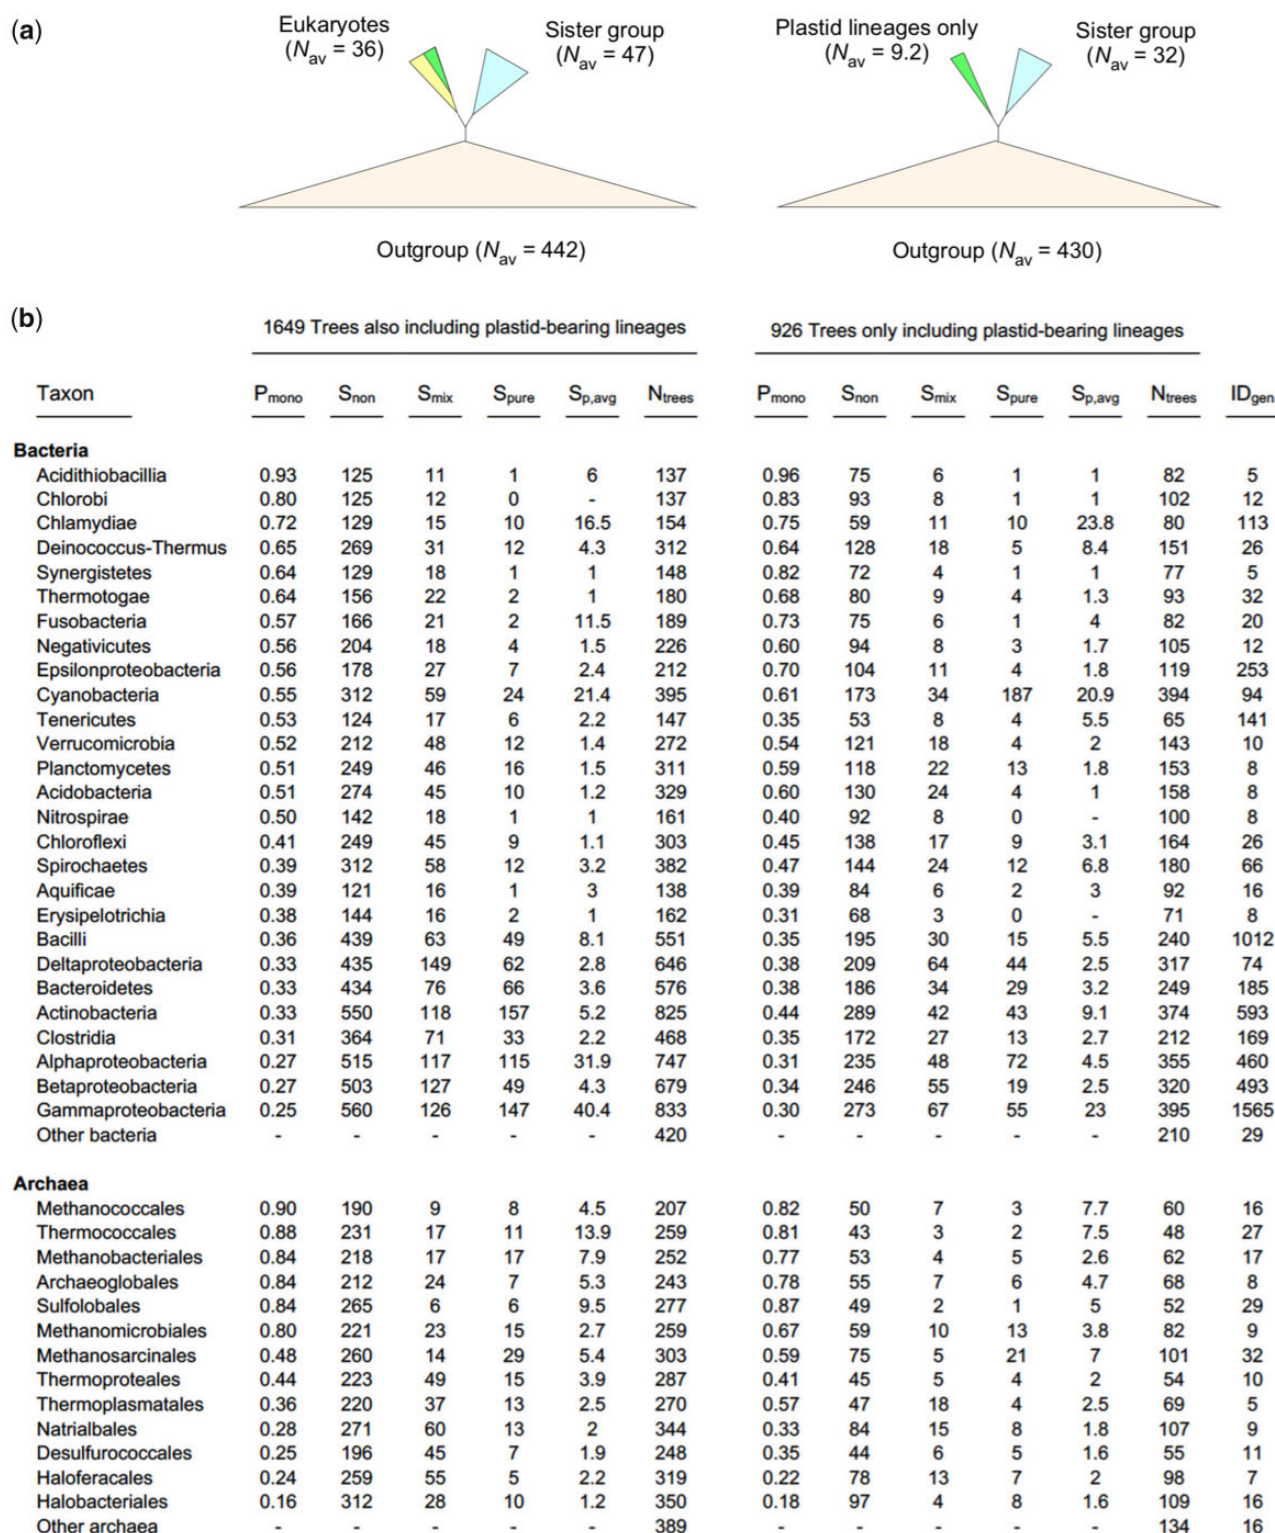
(a)

Eukaryotes ($N_{av}$ = 36)

Sister group ($N_{av}$ = 47)

Outgroup ($N_{av}$ = 442)

Plastid lineages only ($N_{av}$ = 9.2)

Sister group ($N_{av}$ = 32)

Outgroup ($N_{av}$ = 430)

(b)

1649 Trees also including plastid-bearing lineages

926 Trees only including plastid-bearing lineages

| Taxon | $P_{mono}$ | $S_{non}$ | $S_{mix}$ | $S_{pure}$ | $S_{p,avg}$ | $N_{trees}$ | $P_{mono}$ | $S_{non}$ | $S_{mix}$ | $S_{pure}$ | $S_{p,avg}$ | $N_{trees}$ | $ID_{gen}$ |
|---|---|---|---|---|---|---|---|---|---|---|---|---|---|
| **Bacteria** | | | | | | | | | | | | | |
| Acidithiobacillia | 0.93 | 125 | 11 | 1 | 6 | 137 | 0.96 | 75 | 6 | 1 | 1 | 82 | 5 |
| Chlorobi | 0.80 | 125 | 12 | 0 | - | 137 | 0.83 | 93 | 8 | 1 | 1 | 102 | 12 |
| Chlamydiae | 0.72 | 129 | 15 | 10 | 16.5 | 154 | 0.75 | 59 | 11 | 10 | 23.8 | 80 | 113 |
| Deinococcus-Thermus | 0.65 | 269 | 31 | 12 | 4.3 | 312 | 0.64 | 128 | 18 | 5 | 8.4 | 151 | 26 |
| Synergistetes | 0.64 | 129 | 18 | 1 | 1 | 148 | 0.82 | 72 | 4 | 1 | 1 | 77 | 5 |
| Thermotogae | 0.64 | 156 | 22 | 2 | 1 | 180 | 0.68 | 80 | 9 | 4 | 1.3 | 93 | 32 |
| Fusobacteria | 0.57 | 166 | 21 | 2 | 11.5 | 189 | 0.73 | 75 | 6 | 1 | 4 | 82 | 20 |
| Negativicutes | 0.56 | 204 | 18 | 4 | 1.5 | 226 | 0.60 | 94 | 8 | 3 | 1.7 | 105 | 12 |
| Epsilonproteobacteria | 0.56 | 178 | 27 | 7 | 2.4 | 212 | 0.70 | 104 | 11 | 4 | 1.8 | 119 | 253 |
| Cyanobacteria | 0.55 | 312 | 59 | 24 | 21.4 | 395 | 0.61 | 173 | 34 | 187 | 20.9 | 394 | 94 |
| Tenericutes | 0.53 | 124 | 17 | 6 | 2.2 | 147 | 0.35 | 53 | 8 | 4 | 5.5 | 65 | 141 |
| Verrucomicrobia | 0.52 | 212 | 48 | 12 | 1.4 | 272 | 0.54 | 121 | 18 | 4 | 2 | 143 | 10 |
| Planctomycetes | 0.51 | 249 | 46 | 16 | 1.5 | 311 | 0.59 | 118 | 22 | 13 | 1.8 | 153 | 8 |
| Acidobacteria | 0.51 | 274 | 45 | 10 | 1.2 | 329 | 0.60 | 130 | 24 | 4 | 1 | 158 | 8 |
| Nitrospirae | 0.50 | 142 | 18 | 1 | 1 | 161 | 0.40 | 92 | 8 | 0 | - | 100 | 8 |
| Chloroflexi | 0.41 | 249 | 45 | 9 | 1.1 | 303 | 0.45 | 138 | 17 | 9 | 3.1 | 164 | 26 |
| Spirochaetes | 0.39 | 312 | 58 | 12 | 3.2 | 382 | 0.47 | 144 | 24 | 12 | 6.8 | 180 | 66 |
| Aquificae | 0.39 | 121 | 16 | 1 | 3 | 138 | 0.39 | 84 | 6 | 2 | 3 | 92 | 16 |
| Erysipelotrichia | 0.38 | 144 | 16 | 2 | 1 | 162 | 0.31 | 68 | 3 | 0 | - | 71 | 8 |
| Bacilli | 0.36 | 439 | 63 | 49 | 8.1 | 551 | 0.35 | 195 | 30 | 15 | 5.5 | 240 | 1012 |
| Deltaproteobacteria | 0.33 | 435 | 149 | 62 | 2.8 | 646 | 0.38 | 209 | 64 | 44 | 2.5 | 317 | 74 |
| Bacteroidetes | 0.33 | 434 | 76 | 66 | 3.6 | 576 | 0.38 | 186 | 34 | 29 | 3.2 | 249 | 185 |
| Actinobacteria | 0.33 | 550 | 118 | 157 | 5.2 | 825 | 0.44 | 289 | 42 | 43 | 9.1 | 374 | 593 |
| Clostridia | 0.31 | 364 | 71 | 33 | 2.2 | 468 | 0.35 | 172 | 27 | 13 | 2.7 | 212 | 169 |
| Alphaproteobacteria | 0.27 | 515 | 117 | 115 | 31.9 | 747 | 0.31 | 235 | 48 | 72 | 4.5 | 355 | 460 |
| Betaproteobacteria | 0.27 | 503 | 127 | 49 | 4.3 | 679 | 0.34 | 246 | 55 | 19 | 2.5 | 320 | 493 |
| Gammaproteobacteria | 0.25 | 560 | 126 | 147 | 40.4 | 833 | 0.30 | 273 | 67 | 55 | 23 | 395 | 1565 |
| Other bacteria | - | - | - | - | - | 420 | - | - | - | - | - | 210 | 29 |
| **Archaea** | | | | | | | | | | | | | |
| Methanococcales | 0.90 | 190 | 9 | 8 | 4.5 | 207 | 0.82 | 50 | 7 | 3 | 7.7 | 60 | 16 |
| Thermococcales | 0.88 | 231 | 17 | 11 | 13.9 | 259 | 0.81 | 43 | 3 | 2 | 7.5 | 48 | 27 |
| Methanobacteriales | 0.84 | 218 | 17 | 17 | 7.9 | 252 | 0.77 | 53 | 4 | 5 | 2.6 | 62 | 17 |
| Archaeoglobales | 0.84 | 212 | 24 | 7 | 5.3 | 243 | 0.78 | 55 | 7 | 6 | 4.7 | 68 | 8 |
| Sulfolobales | 0.84 | 265 | 6 | 6 | 9.5 | 277 | 0.87 | 49 | 2 | 1 | 5 | 52 | 29 |
| Methanomicrobiales | 0.80 | 221 | 23 | 15 | 2.7 | 259 | 0.67 | 59 | 10 | 13 | 3.8 | 82 | 9 |
| Methanosarcinales | 0.48 | 260 | 14 | 29 | 5.4 | 303 | 0.59 | 75 | 5 | 21 | 7 | 101 | 32 |
| Thermoproteales | 0.44 | 223 | 49 | 15 | 3.9 | 287 | 0.41 | 45 | 5 | 4 | 2 | 54 | 10 |
| Thermoplasmatales | 0.36 | 220 | 37 | 13 | 2.5 | 270 | 0.57 | 47 | 18 | 4 | 2.5 | 69 | 5 |
| Natrialbales | 0.28 | 271 | 60 | 13 | 2 | 344 | 0.33 | 84 | 15 | 8 | 1.8 | 107 | 9 |
| Desulfurococcales | 0.25 | 196 | 45 | 7 | 1.9 | 248 | 0.35 | 44 | 6 | 5 | 1.6 | 55 | 11 |
| Haloferacales | 0.24 | 259 | 55 | 5 | 2.2 | 319 | 0.22 | 78 | 13 | 7 | 2 | 98 | 7 |
| Halobacteriales | 0.16 | 312 | 28 | 10 | 1.2 | 350 | 0.18 | 97 | 4 | 8 | 1.6 | 109 | 16 |
| Other archaea | - | - | - | - | - | 389 | - | - | - | - | - | 134 | 16 |